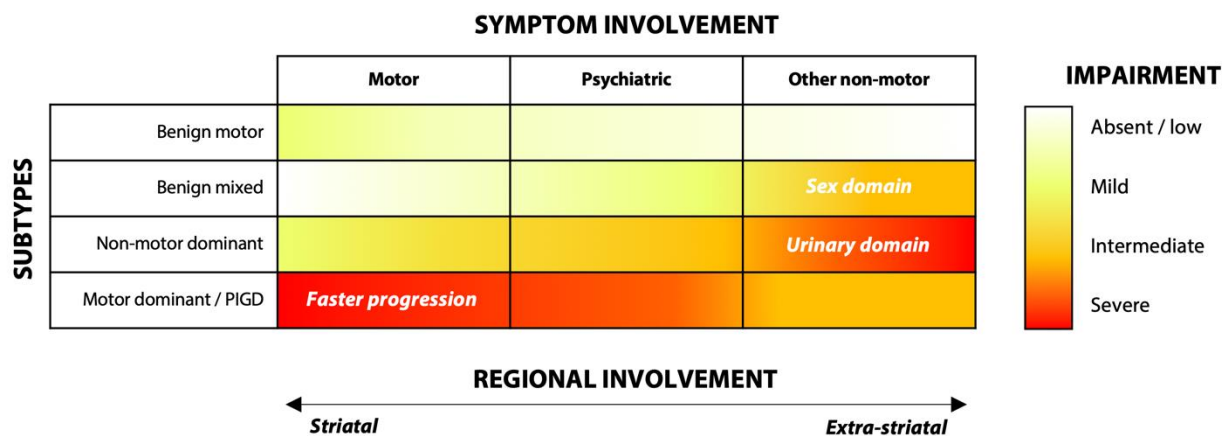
SYMPTOM INVOLVEMENT

SUBTYPES

| | Motor | Psychiatric | Other non-motor |
|---|---|---|---|
| Benign motor | | | |
| Benign mixed | | | Sex domain |
| Non-motor dominant | | | Urinary domain |
| Motor dominant / PIGD | Faster progression | | |

IMPAIRMENT
Absent / low
Mild
Intermediate
Severe

REGIONAL INVOLVEMENT
Striatal
Extra-striatal